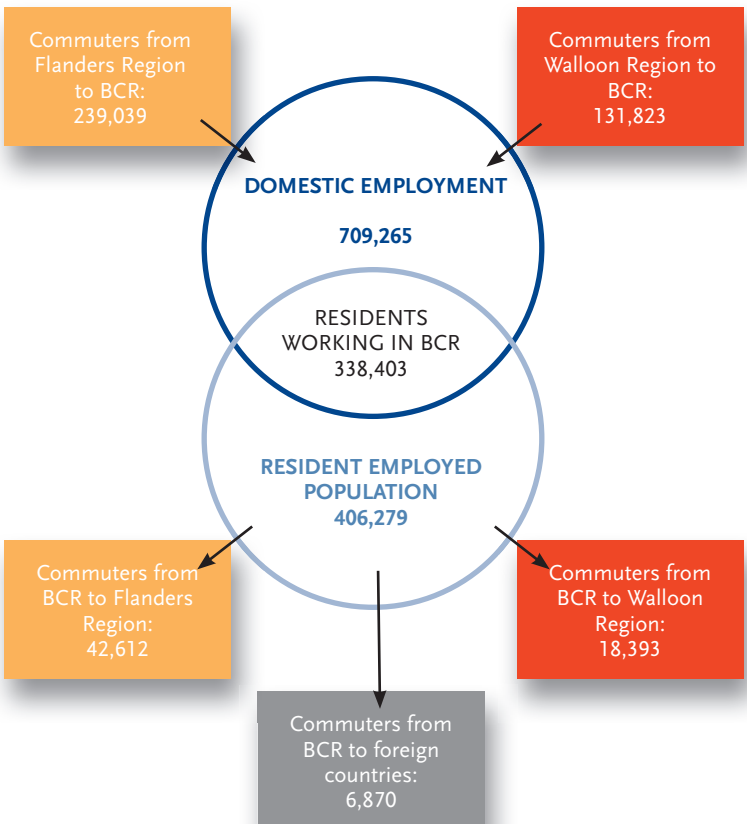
Commuters from Flanders Region to BCR: 239,039

Commuters from Walloon Region to BCR: 131,823

DOMESTIC EMPLOYMENT

709,265

RESIDENTS WORKING IN BCR 338,403

RESIDENT EMPLOYED POPULATION 406,279

Commuters from BCR to Flanders Region: 42,612

Commuters from BCR to Walloon Region: 18,393

Commuters from BCR to foreign countries: 6,870